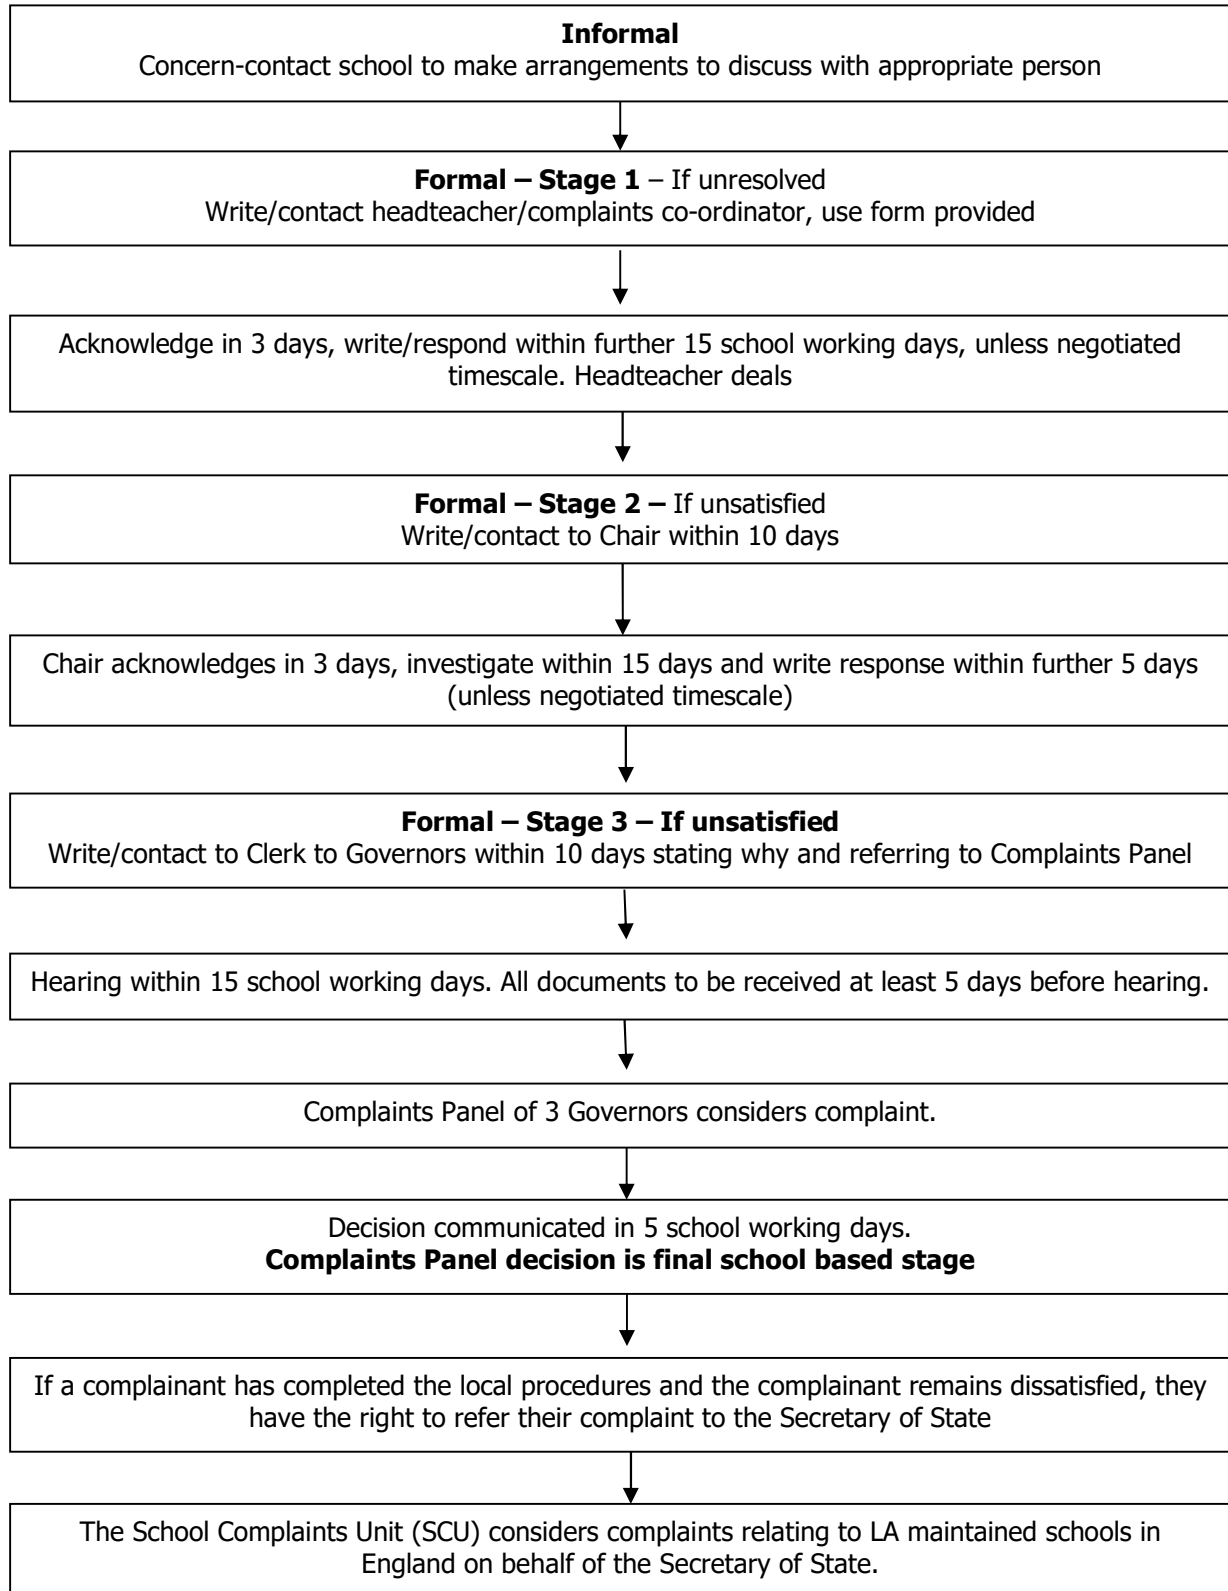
**Informal**
Concern-contact school to make arrangements to discuss with appropriate person

**Formal – Stage 1** – If unresolved
Write/contact headteacher/complaints co-ordinator, use form provided

Acknowledge in 3 days, write/respond within further 15 school working days, unless negotiated timescale. Headteacher deals

**Formal – Stage 2 –** If unsatisfied
Write/contact to Chair within 10 days

Chair acknowledges in 3 days, investigate within 15 days and write response within further 5 days (unless negotiated timescale)

**Formal – Stage 3 – If unsatisfied**
Write/contact to Clerk to Governors within 10 days stating why and referring to Complaints Panel

Hearing within 15 school working days. All documents to be received at least 5 days before hearing.

Complaints Panel of 3 Governors considers complaint.

Decision communicated in 5 school working days.
**Complaints Panel decision is final school based stage**

If a complainant has completed the local procedures and the complainant remains dissatisfied, they have the right to refer their complaint to the Secretary of State

The School Complaints Unit (SCU) considers complaints relating to LA maintained schools in England on behalf of the Secretary of State.